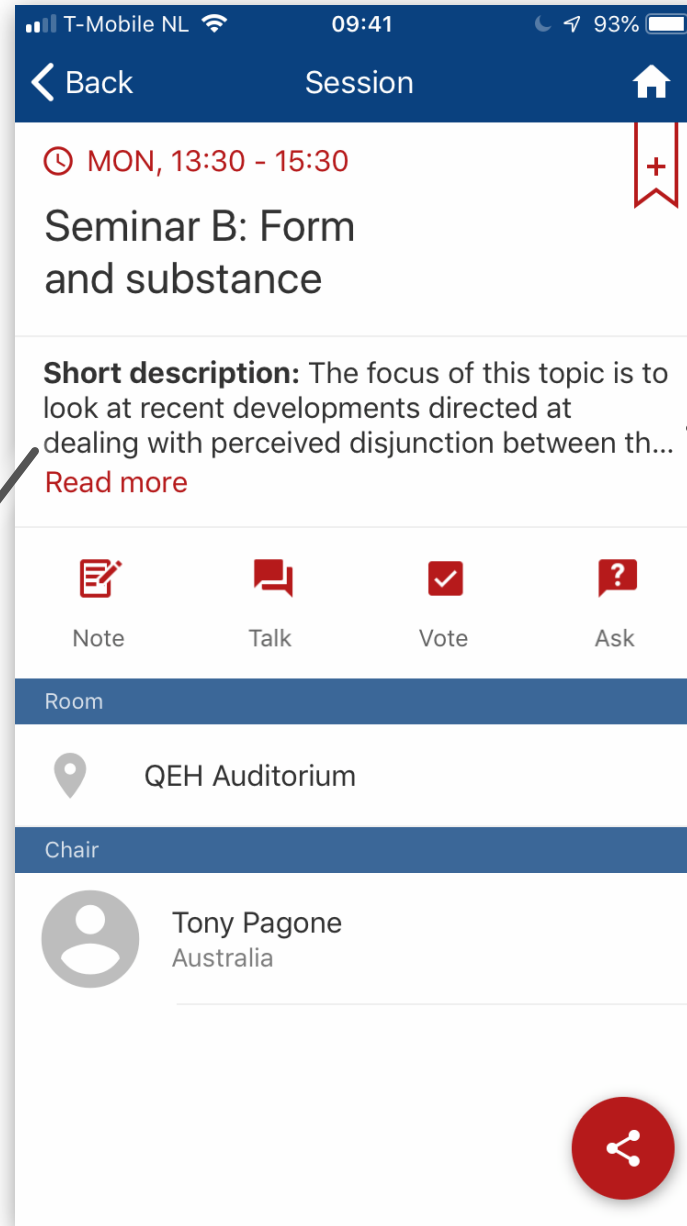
T-Mobile NL 09:41 93%

Back Session

MON, 13:30 - 15:30

Seminar B: Form and substance

**Short description:** The focus of this topic is to look at recent developments directed at dealing with perceived disjunction between th...
Read more

Note Talk Vote Ask

Room

QEH Auditorium

Chair

Tony Pagone
Australia